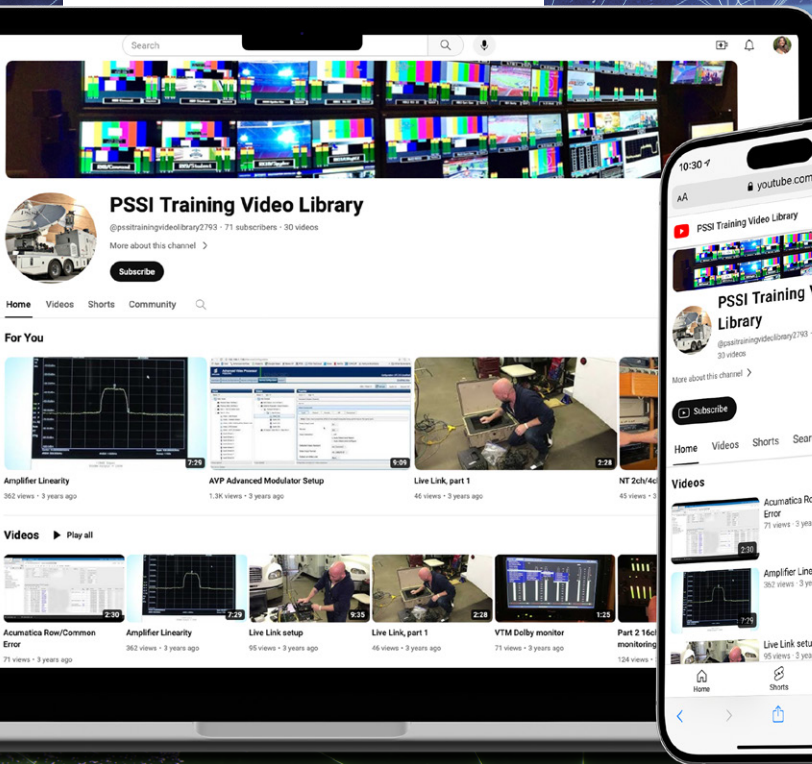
Search

PSSI Training Video Library

@pssitrainingvideolibrary2793 · 71 subscribers · 30 videos

More about this channel >

Subscribe

Home Videos Shorts Community

For You

7:29
Amplifier Linearity
362 views · 3 years ago

9:09
AVP Advanced Modulator Setup
1.3K views · 3 years ago

2:28
Live Link, part 1
46 views · 3 years ago

NT 2ch/4c
45 views ·

Videos ▶ Play all

2:30
Acumatica Row/Common Error
71 views · 3 years ago

7:29
Amplifier Linearity
362 views · 3 years ago

9:35
Live Link setup
95 views · 3 years ago

2:28
Live Link, part 1
46 views · 3 years ago

1:25
VTM Dolby monitor
71 views · 3 years ago

Part 2 16ch monitoring
124 views ·

10:30
AA youtube.com

PSSI Training Video Library

PSSI Training Library

@pssitrainingvideolibrary2793 ·
30 videos

More about this channel >

Subscribe

Home Videos Shorts Sear

Videos

2:30
Acumatica Ro Error
71 views · 3 yea

7:29
Amplifier Line
362 views · 3 yea

Live Link setu
95 views · 3 yea

Home Shorts